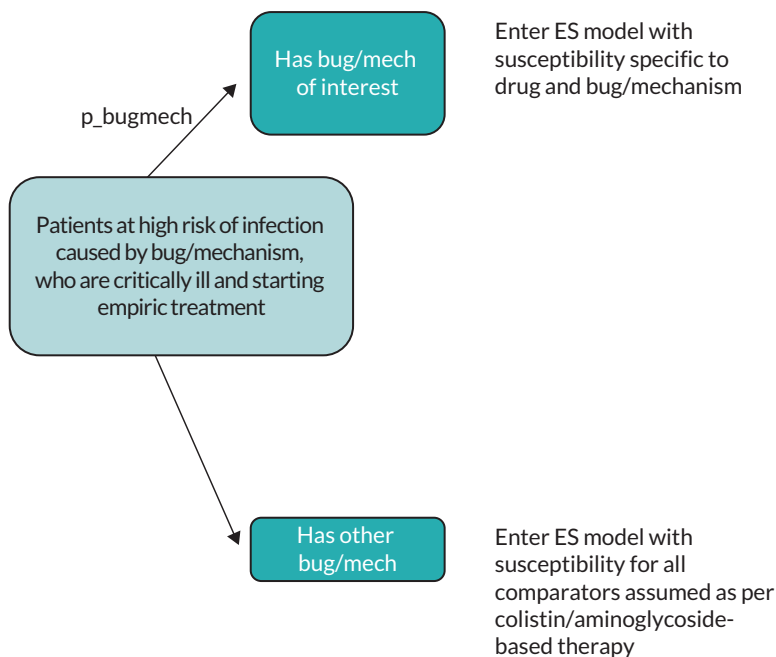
Has bug/mech of interest

Enter ES model with susceptibility specific to drug and bug/mechanism

p_bugmech

Patients at high risk of infection caused by bug/mechanism, who are critically ill and starting empiric treatment

Has other bug/mech

Enter ES model with susceptibility for all comparators assumed as per colistin/aminoglycoside-based therapy